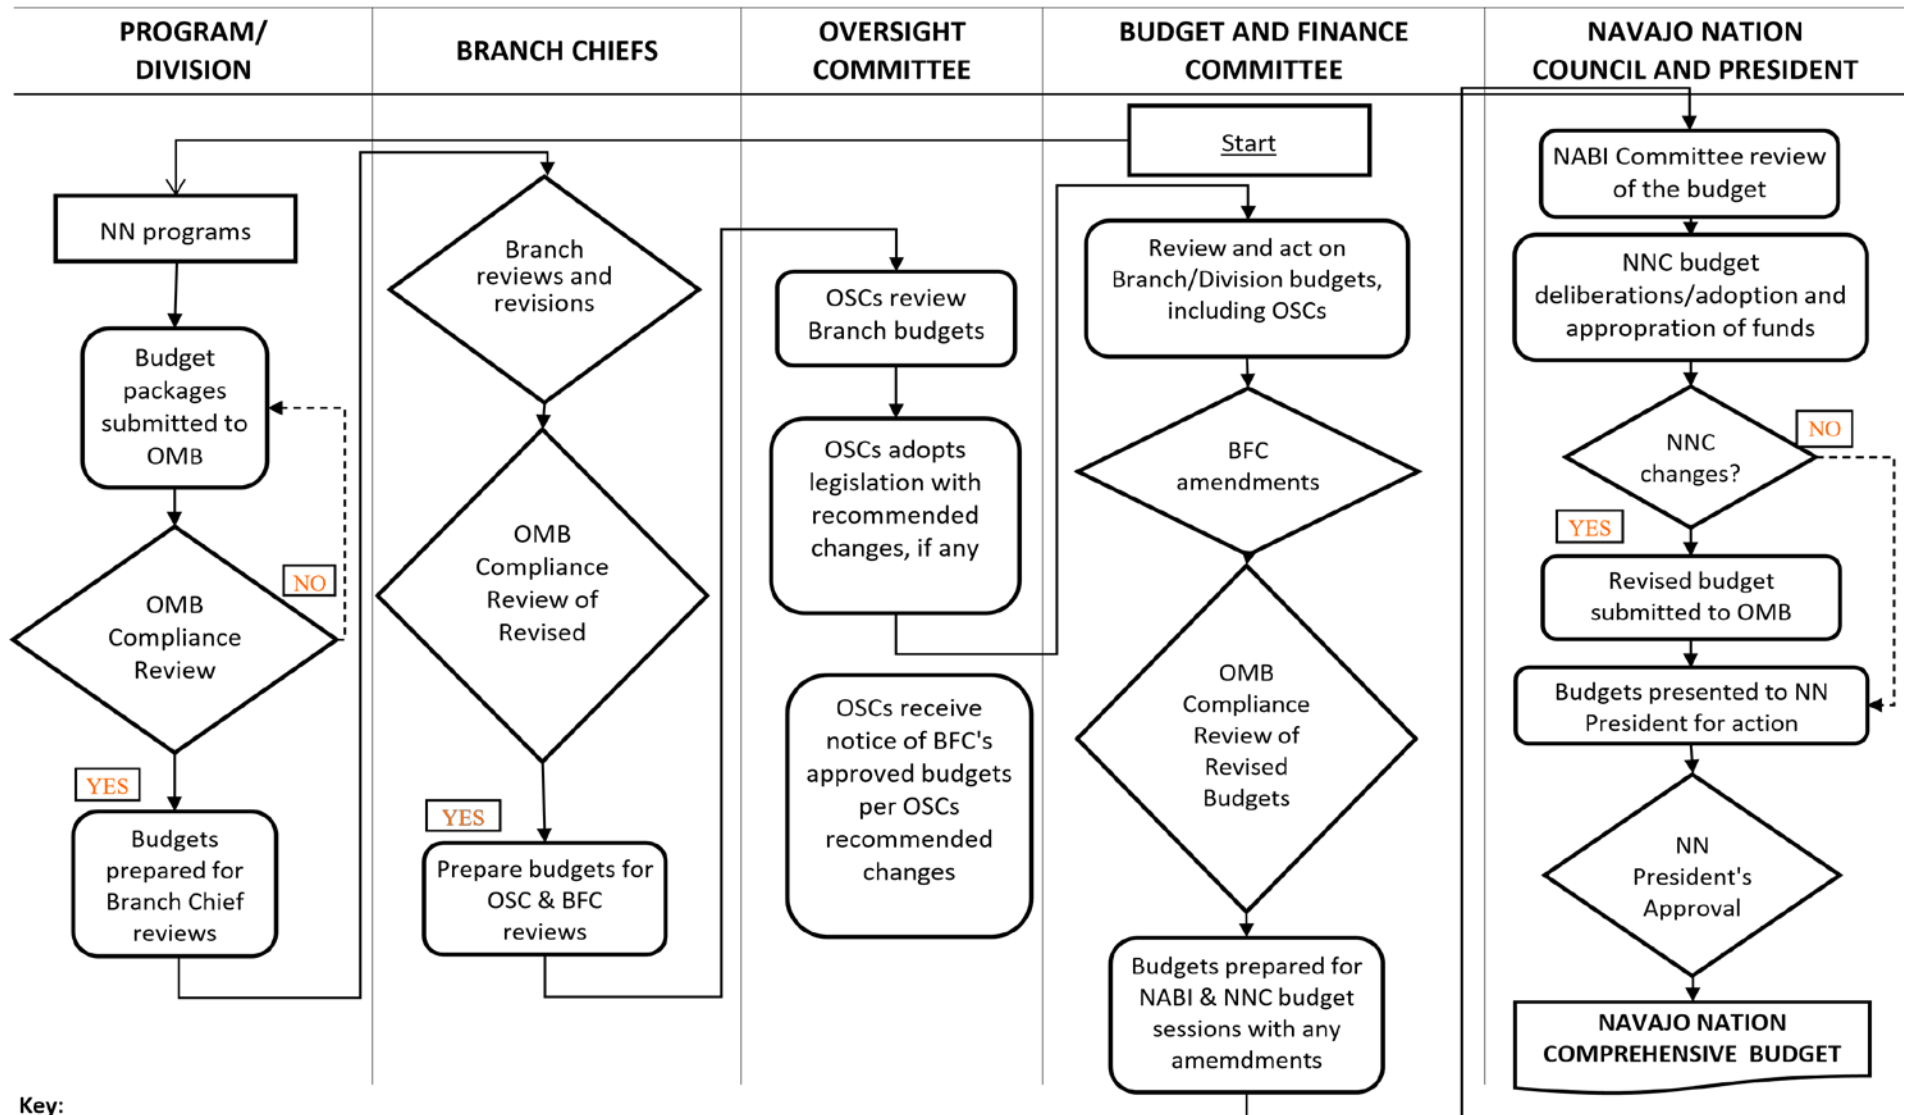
| PROGRAM/ DIVISION | BRANCH CHIEFS | OVERSIGHT COMMITTEE | BUDGET AND FINANCE COMMITTEE | NAVAJO NATION COUNCIL AND PRESIDENT |
|---|---|---|---|---|

Start

NN programs

Budget packages submitted to OMB

OMB Compliance Review

NO

YES

Budgets prepared for Branch Chief reviews

Branch reviews and revisions

OMB Compliance Review of Revised

YES

Prepare budgets for OSC & BFC reviews

OSCs review Branch budgets

OSCs adopts legislation with recommended changes, if any

OSCs receive notice of BFC's approved budgets per OSCs recommended changes

Review and act on Branch/Division budgets, including OSCs

BFC amendments

OMB Compliance Review of Revised Budgets

Budgets prepared for NABI & NNC budget sessions with any amemdments

NABI Committee review of the budget

NNC budget deliberations/adoption and appropration of funds

NNC changes?

NO

YES

Revised budget submitted to OMB

Budgets presented to NN President for action

NN President's Approval

NAVAJO NATION COMPREHENSIVE BUDGET

Key: